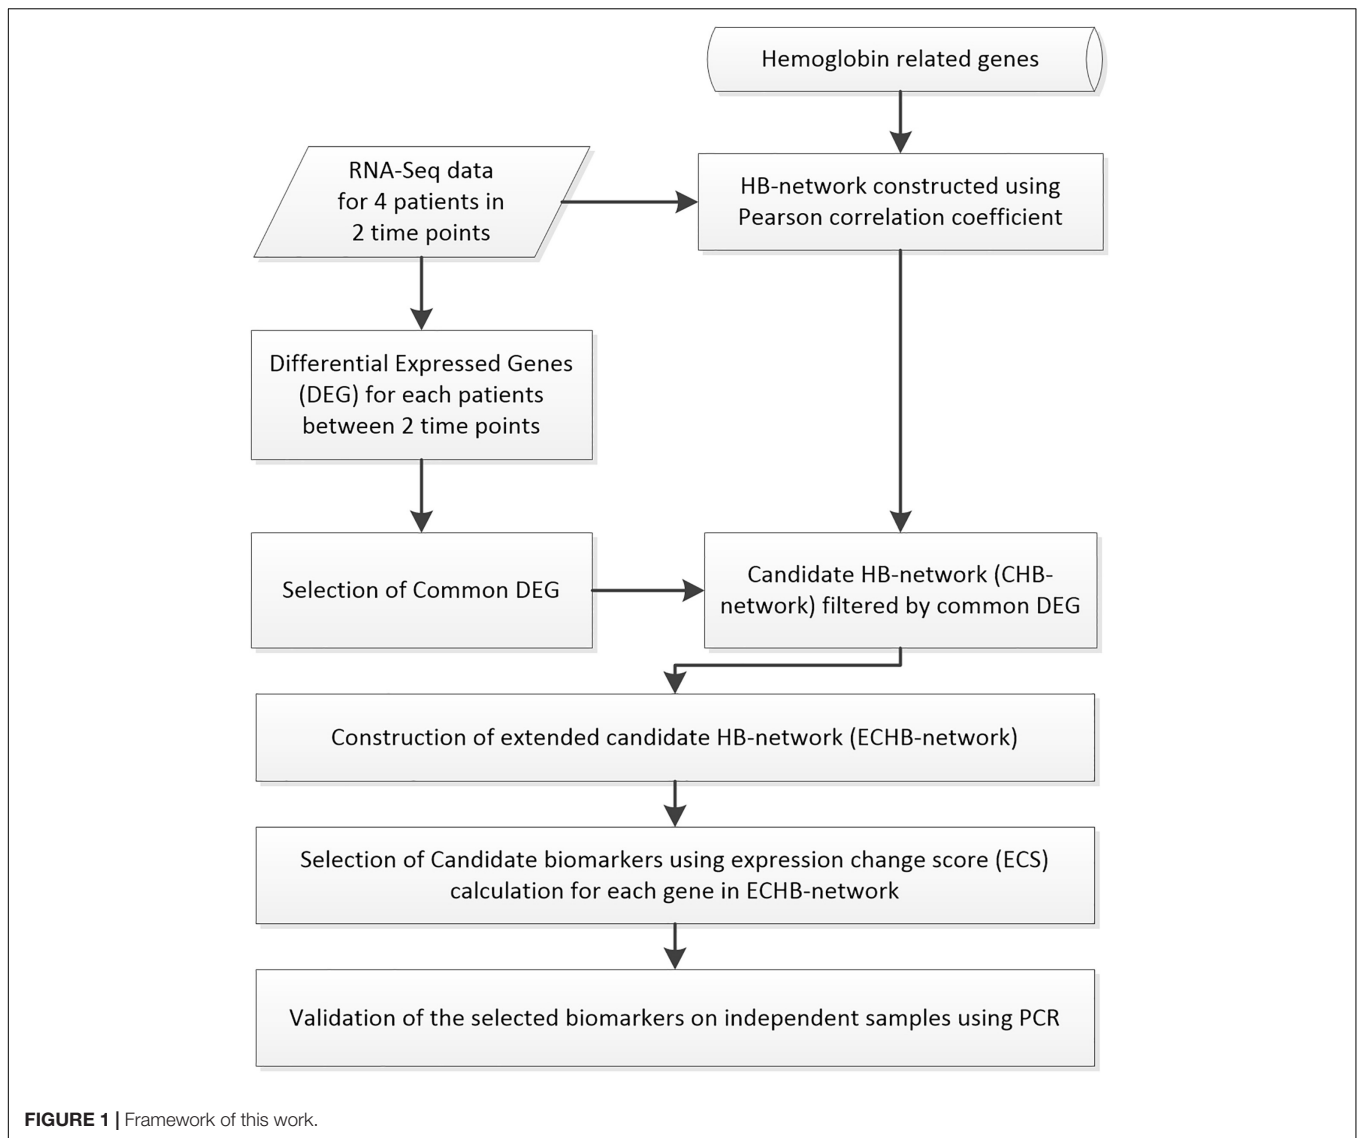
Hemoglobin related genes

RNA-Seq data for 4 patients in 2 time points

HB-network constructed using Pearson correlation coefficient

Differential Expressed Genes (DEG) for each patients between 2 time points

Selection of Common DEG

Candidate HB-network (CHB-network) filtered by common DEG

Construction of extended candidate HB-network (ECHB-network)

Selection of Candidate biomarkers using expression change score (ECS) calculation for each gene in ECHB-network

Validation of the selected biomarkers on independent samples using PCR

FIGURE 1 | Framework of this work.